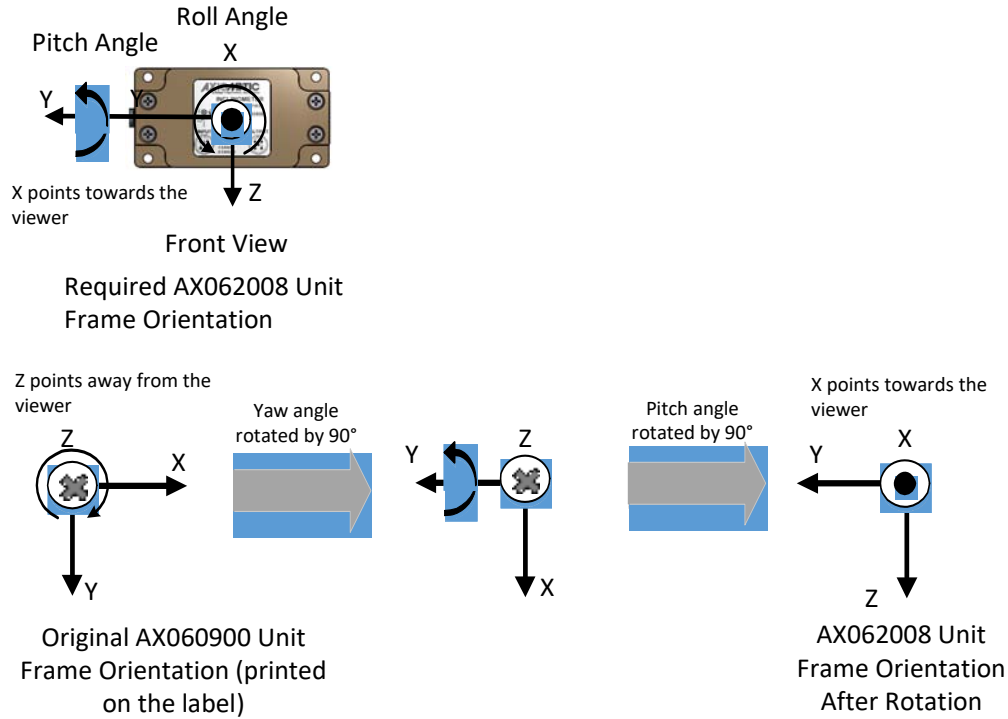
Roll Angle

Pitch Angle

X

Y

Y

Z

X points towards the viewer

Front View

Required AX062008 Unit Frame Orientation

Z points away from the viewer

Z

X

Y

Yaw angle rotated by 90°

Y

Z

X

Pitch angle rotated by 90°

X points towards the viewer

Y

X

Z

Original AX060900 Unit Frame Orientation (printed on the label)

AX062008 Unit Frame Orientation After Rotation